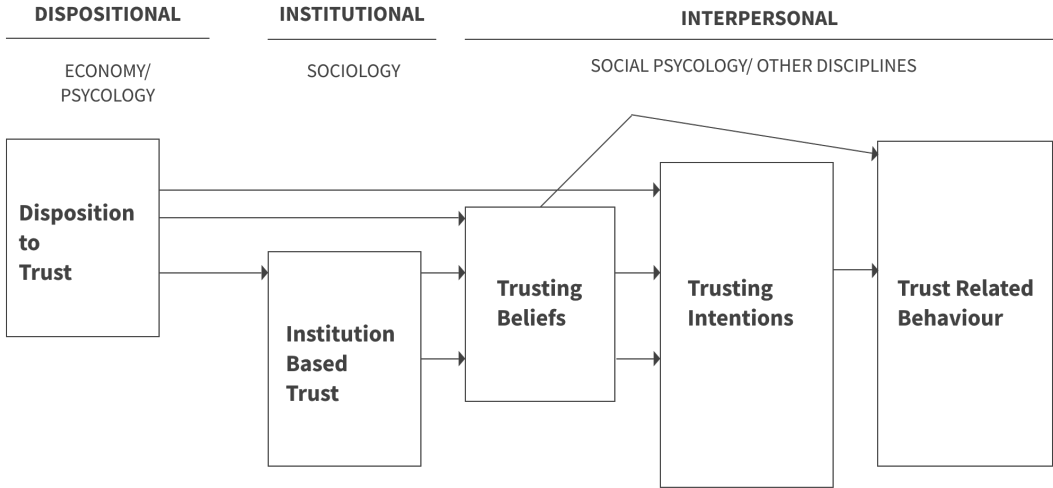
DISPOSITIONAL

ECONOMY/ PSYCOLOGY

INSTITUTIONAL

SOCIOLOGY

INTERPERSONAL

SOCIAL PSYCOLOGY/ OTHER DISCIPLINES

Disposition to Trust

Institution Based Trust

Trusting Beliefs

Trusting Intentions

Trust Related Behaviour